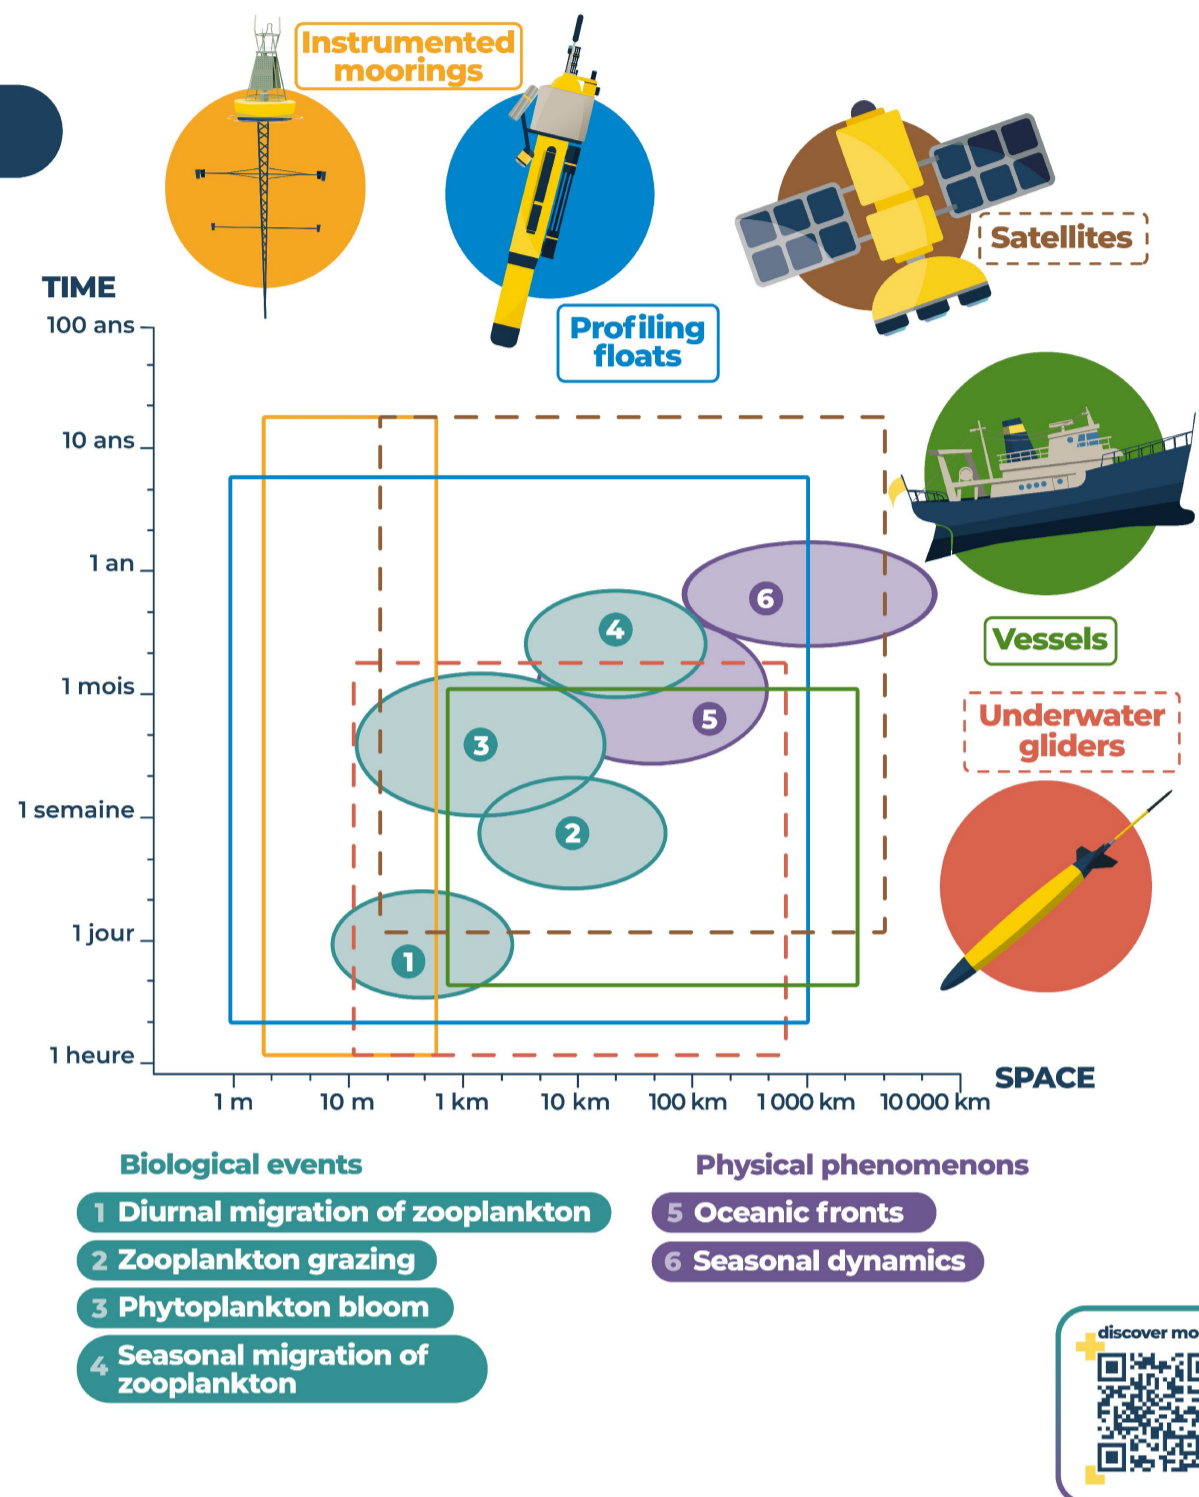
Instrumented moorings

Profiling floats

Satellites

Vessels

Underwater gliders

TIME

100 ans
10 ans
1 an
1 mois
1 semaine
1 jour
1 heure

1 m
10 m
1 km
10 km
100 km
1 000 km
10 000 km

SPACE

6
4
5
3
2
1

Biological events
1 Diurnal migration of zooplankton
2 Zooplankton grazing
3 Phytoplankton bloom
4 Seasonal migration of zooplankton

Physical phenomenons
5 Oceanic fronts
6 Seasonal dynamics

discover mo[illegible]